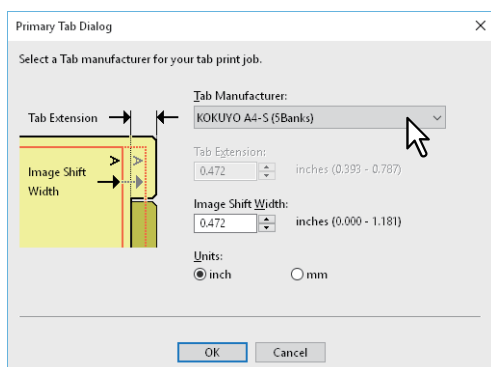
Primary Tab Dialog ×

Select a Tab manufacturer for your tab print job.

Tab Extension

Image Shift Width

Tab Manufacturer:
KOKUYO A4-S (5Banks)

Tab Extension:
0.472 inches (0.393 - 0.787)

Image Shift Width:
0.472 inches (0.000 - 1.181)

Units:
inch
mm

OK Cancel